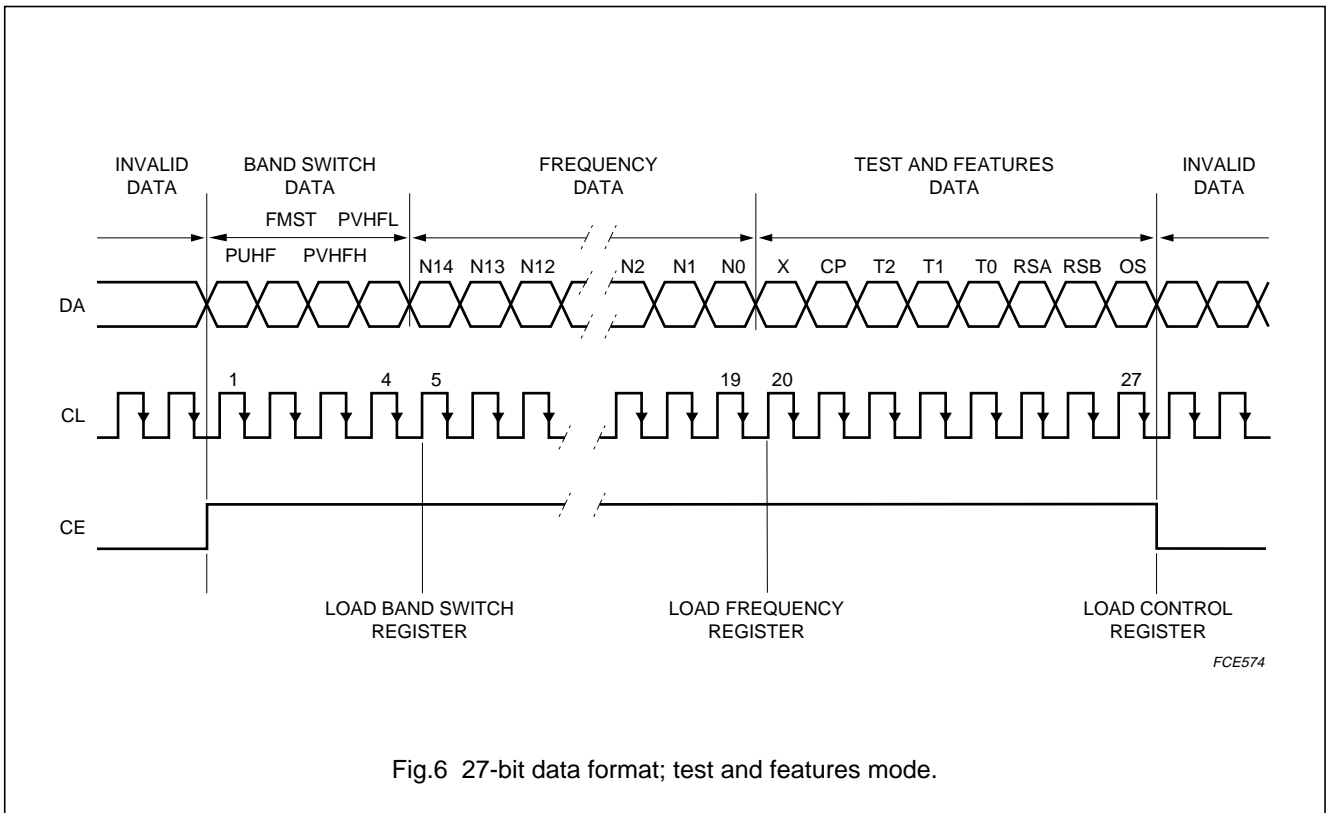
INVALID DATA

BAND SWITCH DATA

FREQUENCY DATA

TEST AND FEATURES DATA

INVALID DATA

FMST PVHFL

PUHF PVHFH

N14 N13 N12

N2 N1 N0

X CP T2 T1 T0 RSA RSB OS

DA

1 4 5 19 20 27

CL

CE

LOAD BAND SWITCH REGISTER

LOAD FREQUENCY REGISTER

LOAD CONTROL REGISTER

FCE574

Fig.6 27-bit data format; test and features mode.